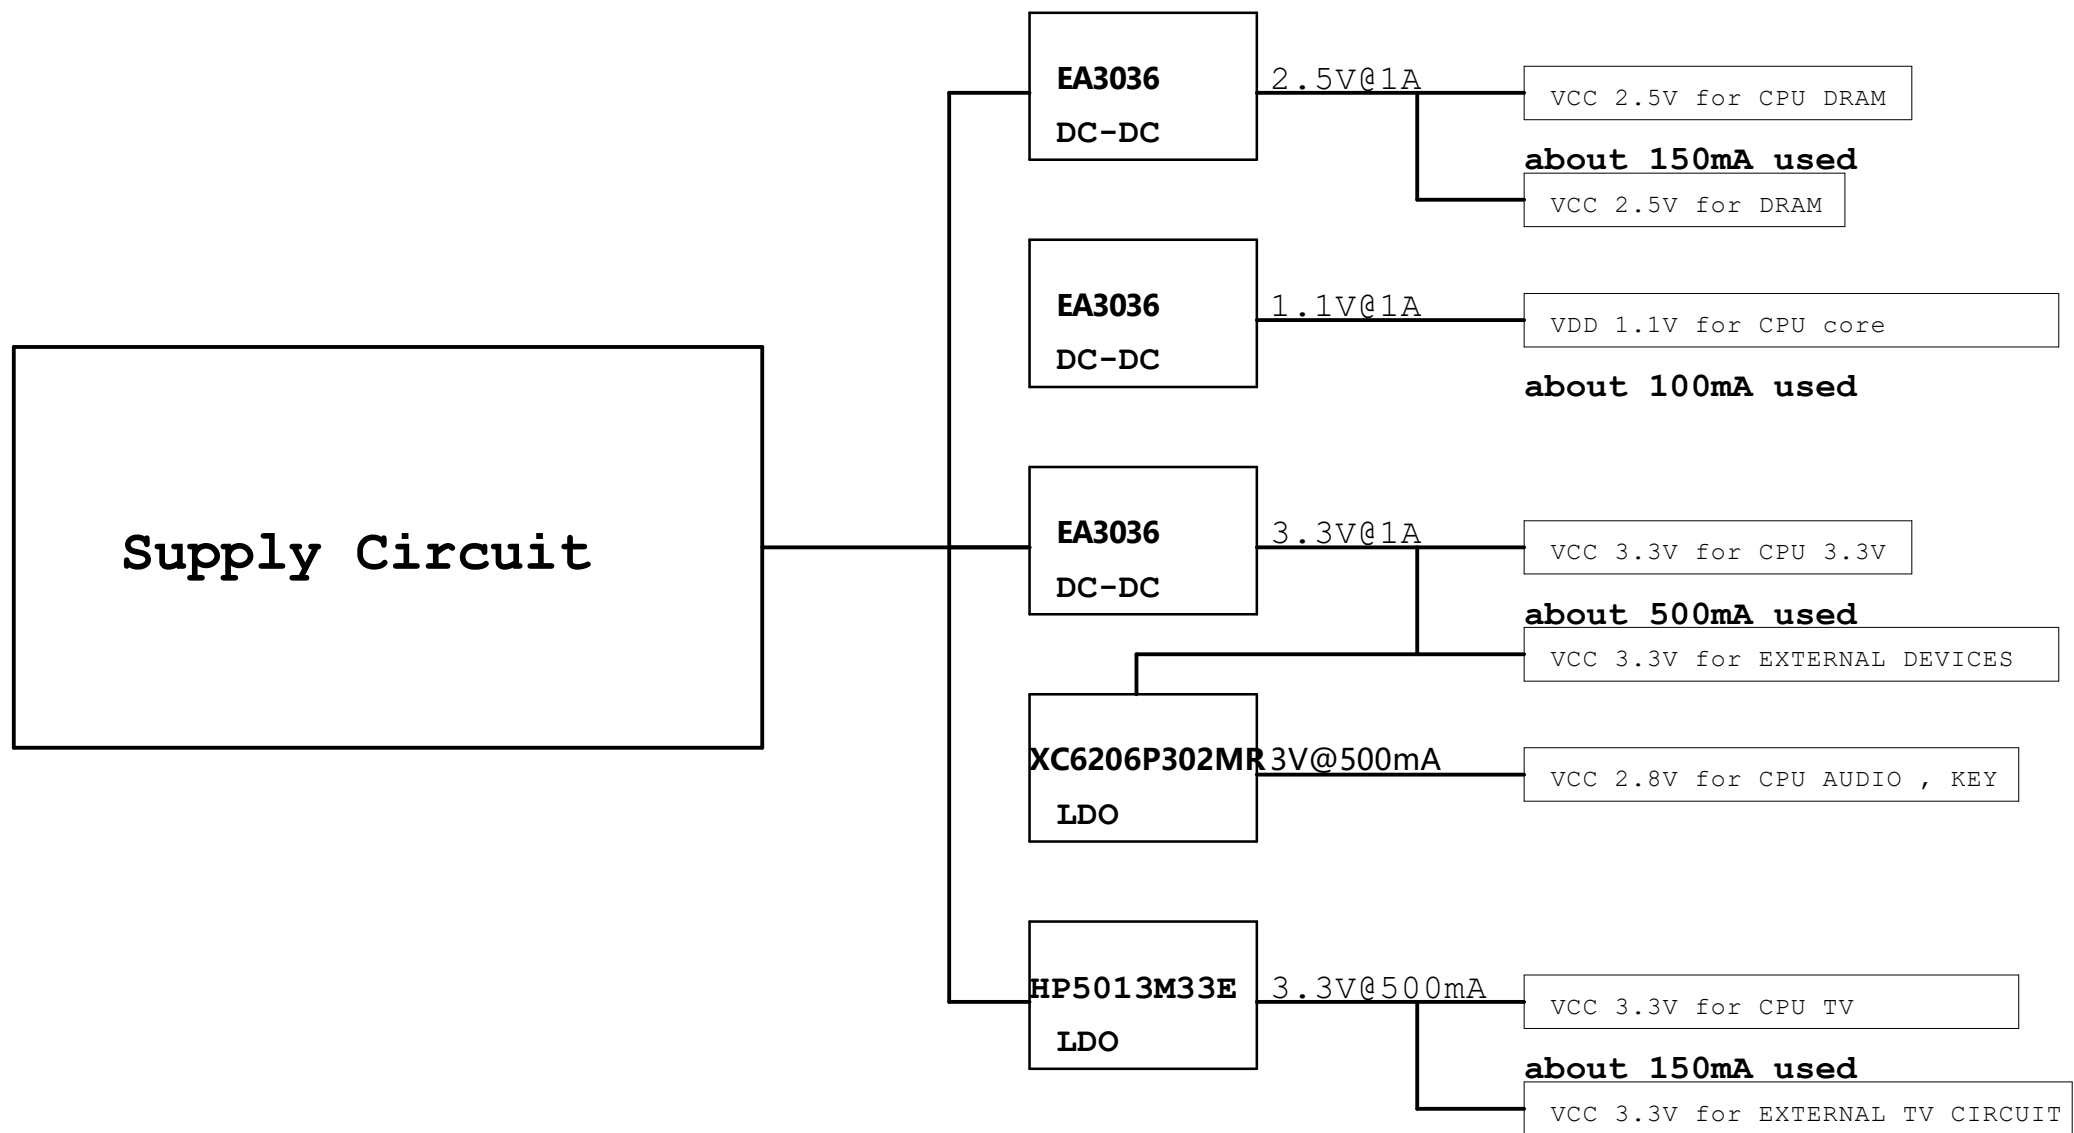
Supply Circuit

EA3036
DC-DC

2.5V@1A

VCC 2.5V for CPU DRAM

about 150mA used

VCC 2.5V for DRAM

EA3036
DC-DC

1.1V@1A

VDD 1.1V for CPU core

about 100mA used

EA3036
DC-DC

3.3V@1A

VCC 3.3V for CPU 3.3V

about 500mA used

VCC 3.3V for EXTERNAL DEVICES

XC6206P302MR
LDO

3V@500mA

VCC 2.8V for CPU AUDIO , KEY

HP5013M33E
LDO

3.3V@500mA

VCC 3.3V for CPU TV

about 150mA used

VCC 3.3V for EXTERNAL TV CIRCUIT